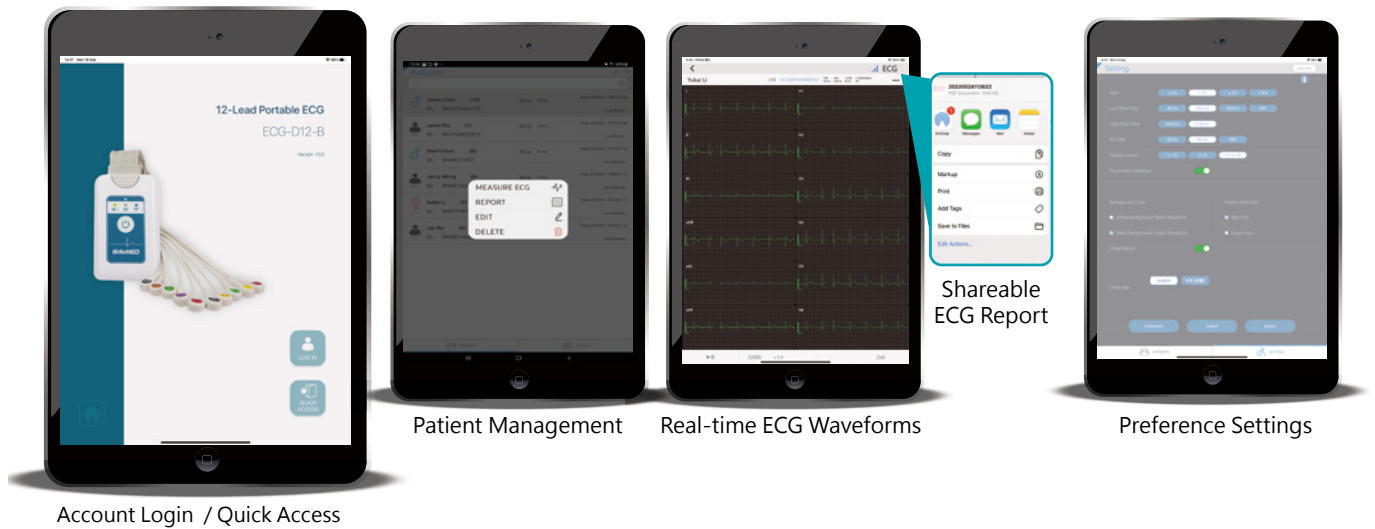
12-Lead Portable ECG

ECG-D12-B

LOG IN

QUICK ACCESS

Patients

MEASURE ECG

REPORT

EDIT

DELETE

Yulai Li

ECG

AirDrop

Messages

Mail

Notes

Copy

Markup

Print

Add Tags

Save to Files

Edit Actions...

Shareable ECG Report

Setting

Account Login / Quick Access

Patient Management

Real-time ECG Waveforms

Preference Settings